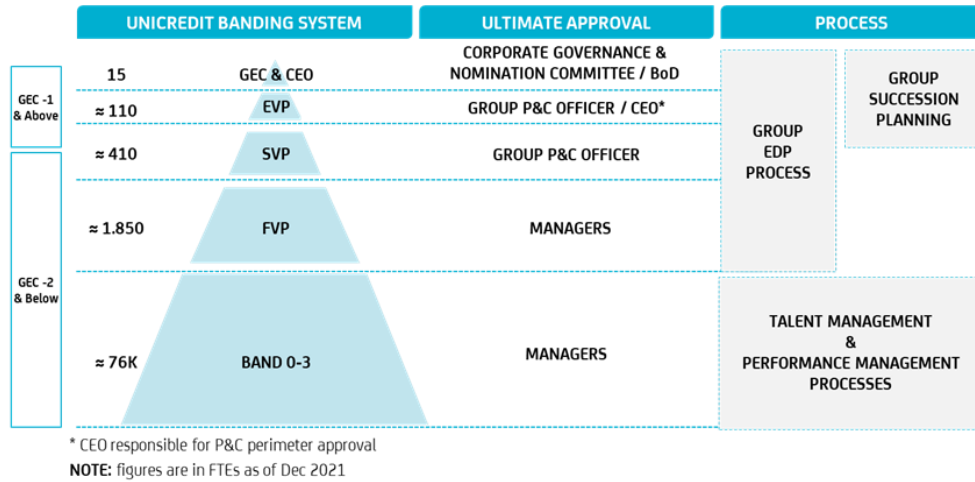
UNICREDIT BANDING SYSTEM

ULTIMATE APPROVAL

PROCESS

GEC -1 & Above

GEC -2 & Below

15 GEC & CEO

CORPORATE GOVERNANCE & NOMINATION COMMITTEE / BoD

≈ 110 EVP

GROUP P&C OFFICER / CEO*

≈ 410 SVP

GROUP P&C OFFICER

≈ 1.850 FVP

MANAGERS

≈ 76K BAND 0-3

MANAGERS

GROUP EDP PROCESS

GROUP SUCCESSION PLANNING

TALENT MANAGEMENT & PERFORMANCE MANAGEMENT PROCESSES

* CEO responsible for P&C perimeter approval

NOTE: figures are in FTEs as of Dec 2021